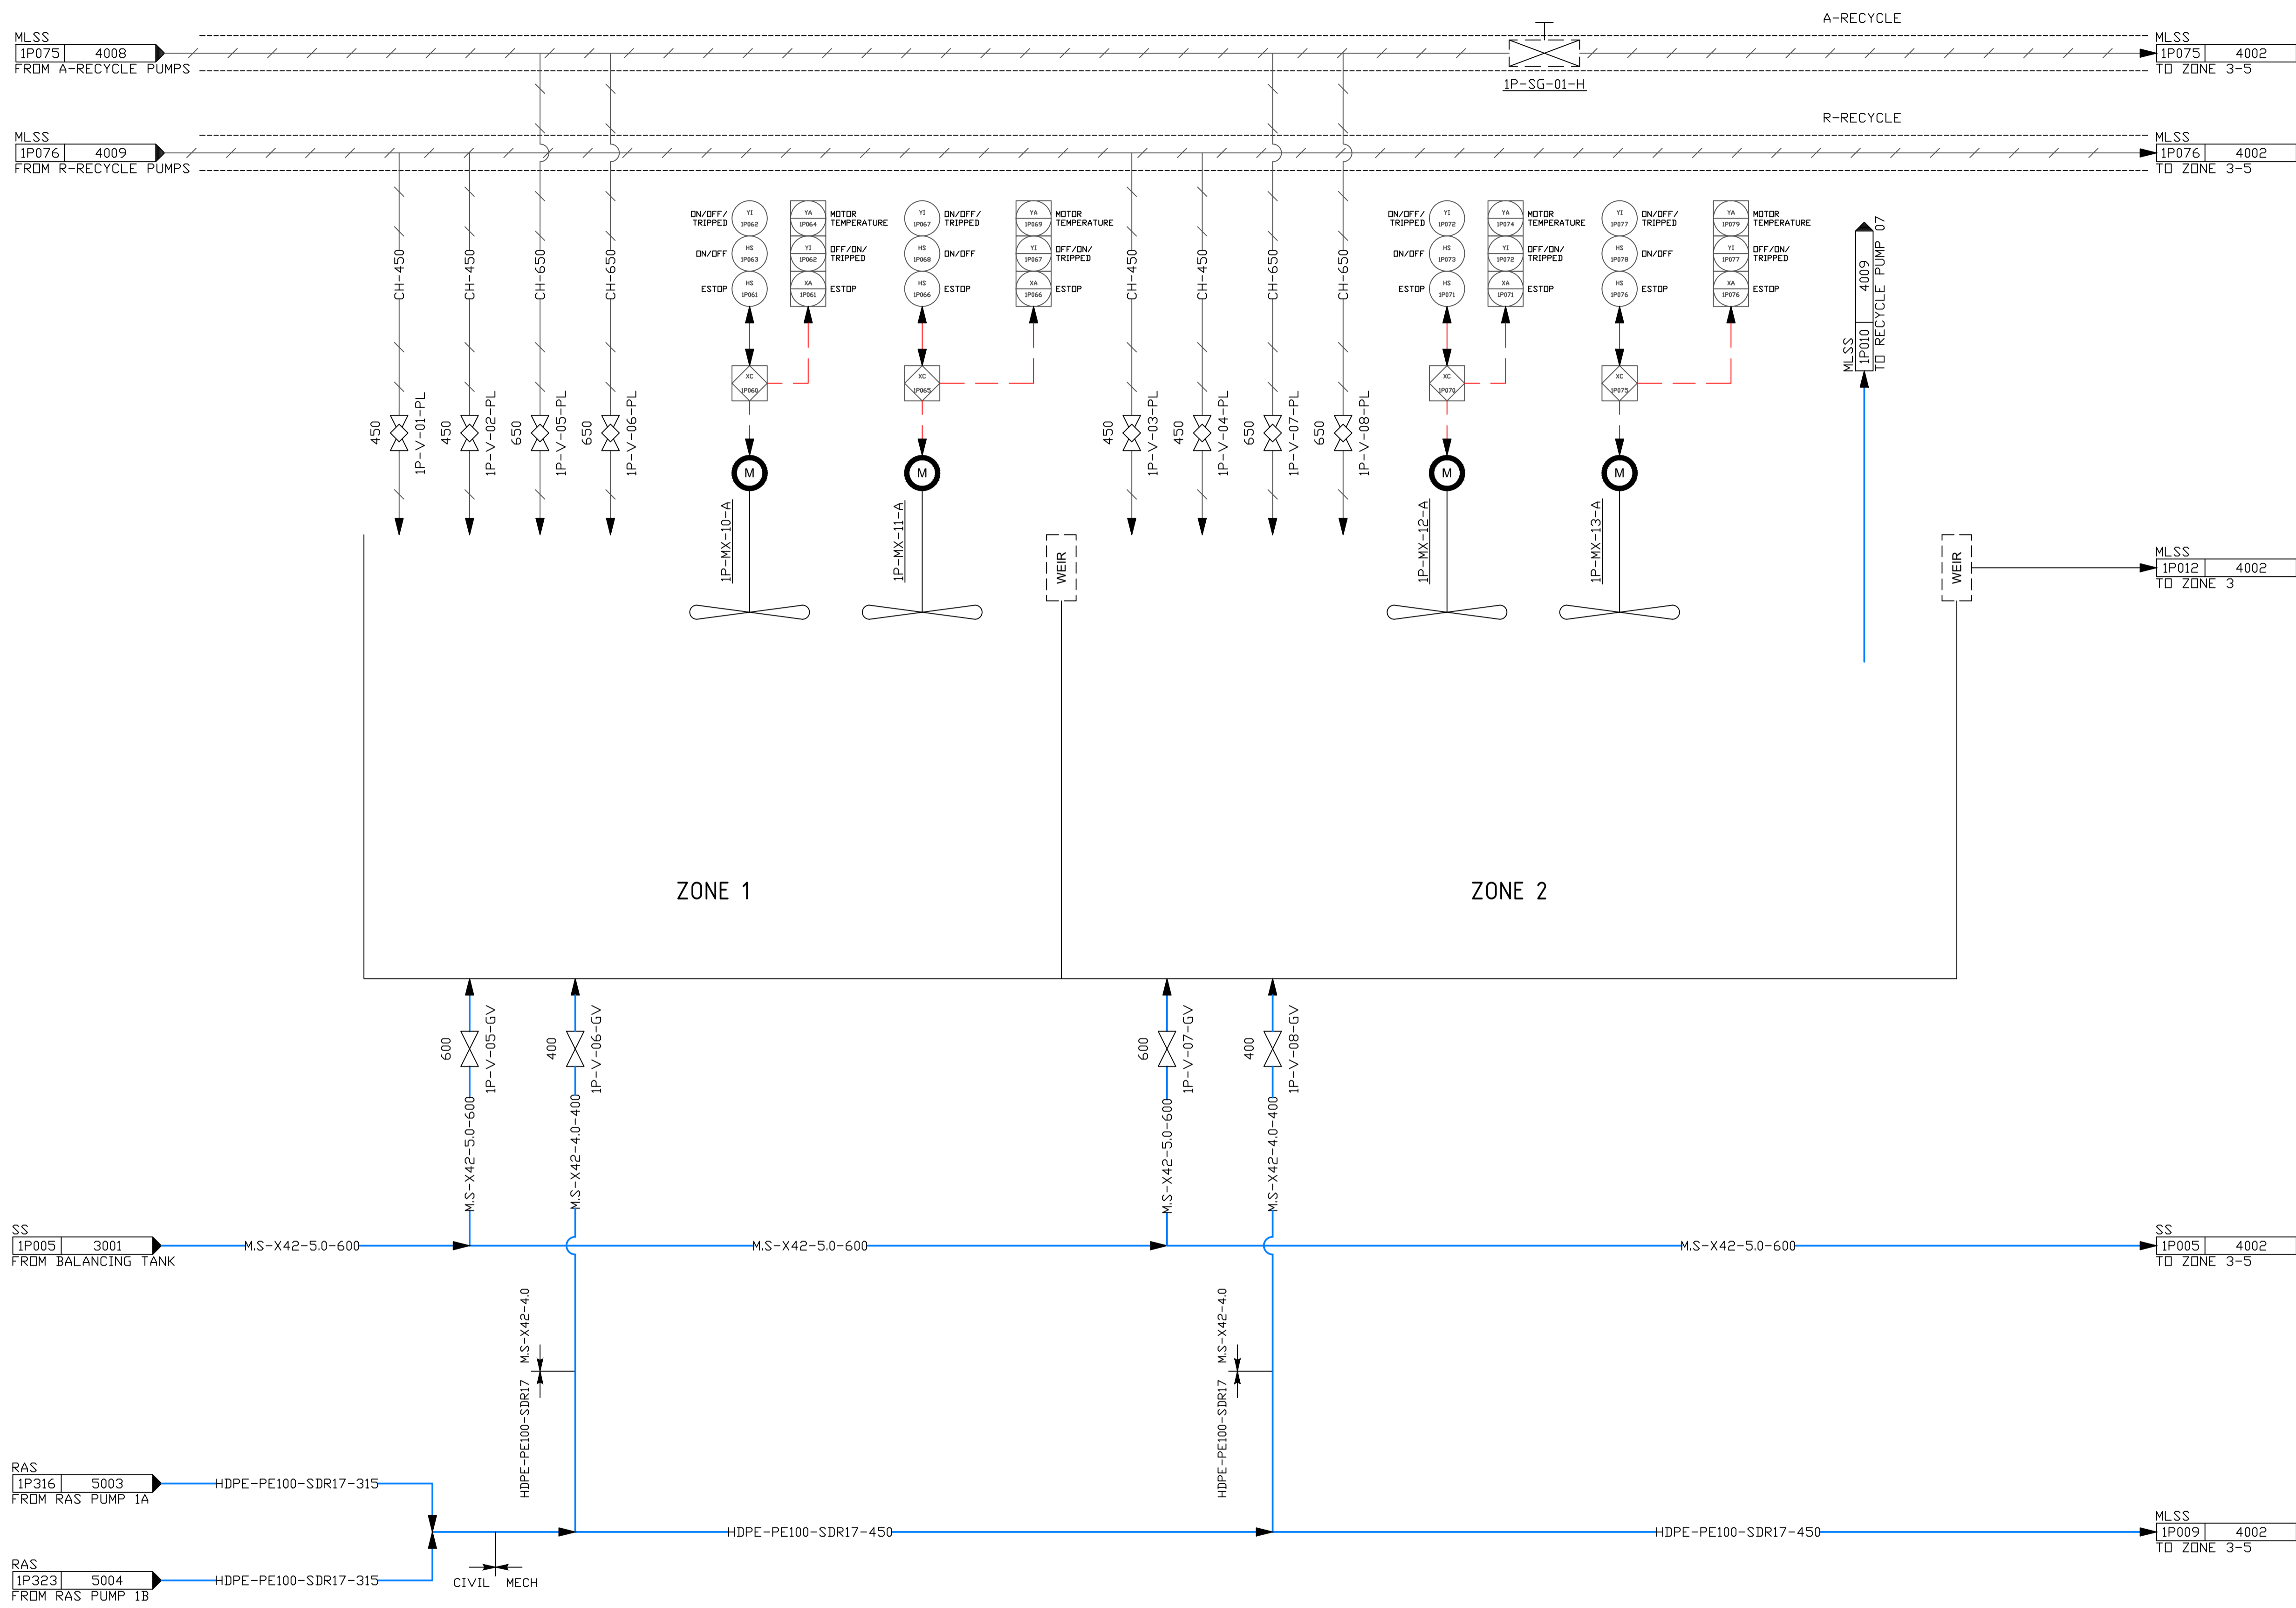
A-RECYCLE

MLSS
1P075 4008
FROM A-RECYCLE PUMPS

1P-SG-01-H

MLSS
1P075 4002
TO ZONE 3-5

R-RECYCLE

MLSS
1P076 4009
FROM R-RECYCLE PUMPS

MLSS
1P076 4002
TO ZONE 3-5

CH-450
CH-450
CH-650
CH-650

450 1P-V-01-PL
450 1P-V-02-PL
650 1P-V-05-PL
650 1P-V-06-PL

ON/OFF/ TRIPPED YI 1P062
ON/OFF HS 1P063
ESTOP HS 1P061
YA 1P064 MOTOR TEMPERATURE
YI 1P062 OFF/ON/ TRIPPED
XA 1P061 ESTOP
XC 1P060

ON/OFF/ TRIPPED YI 1P067
ON/OFF HS 1P068
ESTOP HS 1P066
YA 1P069 MOTOR TEMPERATURE
YI 1P067 OFF/ON/ TRIPPED
XA 1P066 ESTOP
XC 1P065

M
1P-MX-10-A
M
1P-MX-11-A

WEIR

CH-450
CH-450
CH-650
CH-650

450 1P-V-03-PL
450 1P-V-04-PL
650 1P-V-07-PL
650 1P-V-08-PL

ON/OFF/ TRIPPED YI 1P072
ON/OFF HS 1P073
ESTOP HS 1P071
YA 1P074 MOTOR TEMPERATURE
YI 1P072 OFF/ON/ TRIPPED
XA 1P071 ESTOP
XC 1P070

ON/OFF/ TRIPPED YI 1P077
ON/OFF HS 1P078
ESTOP HS 1P076
YA 1P079 MOTOR TEMPERATURE
YI 1P077 OFF/ON/ TRIPPED
XA 1P076 ESTOP
XC 1P075

M
1P-MX-12-A
M
1P-MX-13-A

MLSS
1P010 4009
TO RECYCLE PUMP 07

WEIR

MLSS
1P012 4002
TO ZONE 3

ZONE 1

ZONE 2

600 1P-V-05-GV
400 1P-V-06-GV
600 1P-V-07-GV
400 1P-V-08-GV

M.S-X42-5.0-600
M.S-X42-4.0-400
M.S-X42-5.0-600
M.S-X42-4.0-400

SS
1P005 3001
FROM BALANCING TANK

M.S-X42-5.0-600
M.S-X42-5.0-600
M.S-X42-5.0-600

SS
1P005 4002
TO ZONE 3-5

M.S-X42-4.0
HDPE-PE100-SDR17
M.S-X42-4.0
HDPE-PE100-SDR17

RAS
1P316 5003
FROM RAS PUMP 1A
HDPE-PE100-SDR17-315

RAS
1P323 5004
FROM RAS PUMP 1B
HDPE-PE100-SDR17-315

CIVIL MECH

HDPE-PE100-SDR17-450
HDPE-PE100-SDR17-450

MLSS
1P009 4002
TO ZONE 3-5